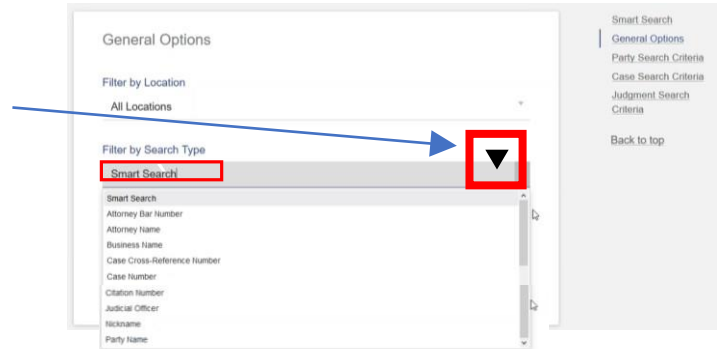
General Options

Filter by Location

All Locations

Filter by Search Type

Smart Search

Smart Search
Attorney Bar Number
Attorney Name
Business Name
Case Cross-Reference Number
Case Number
Citation Number
Judicial Officer
Nickname
Party Name

Smart Search
General Options
Party Search Criteria
Case Search Criteria
Judgment Search Criteria

Back to top